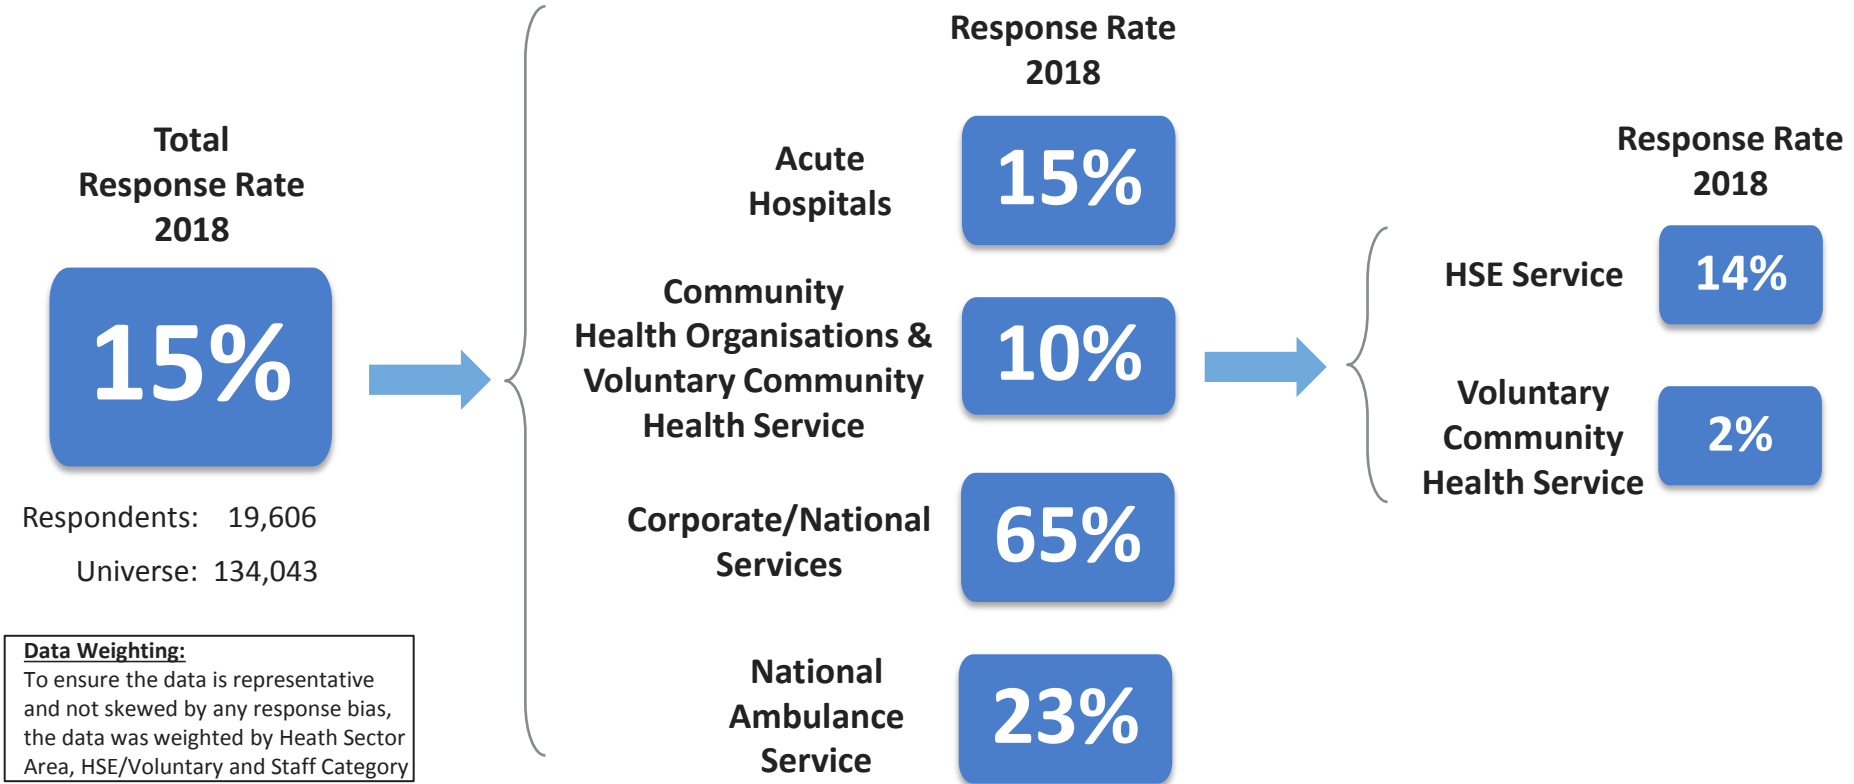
Total Response Rate 2018

15%

Respondents: 19,606

Universe: 134,043

Data Weighting:
To ensure the data is representative and not skewed by any response bias, the data was weighted by Heath Sector Area, HSE/Voluntary and Staff Category

Response Rate 2018

Acute Hospitals 15%

Community Health Organisations & Voluntary Community Health Service 10%

Corporate/National Services 65%

National Ambulance Service 23%

Response Rate 2018

HSE Service 14%

Voluntary Community Health Service 2%